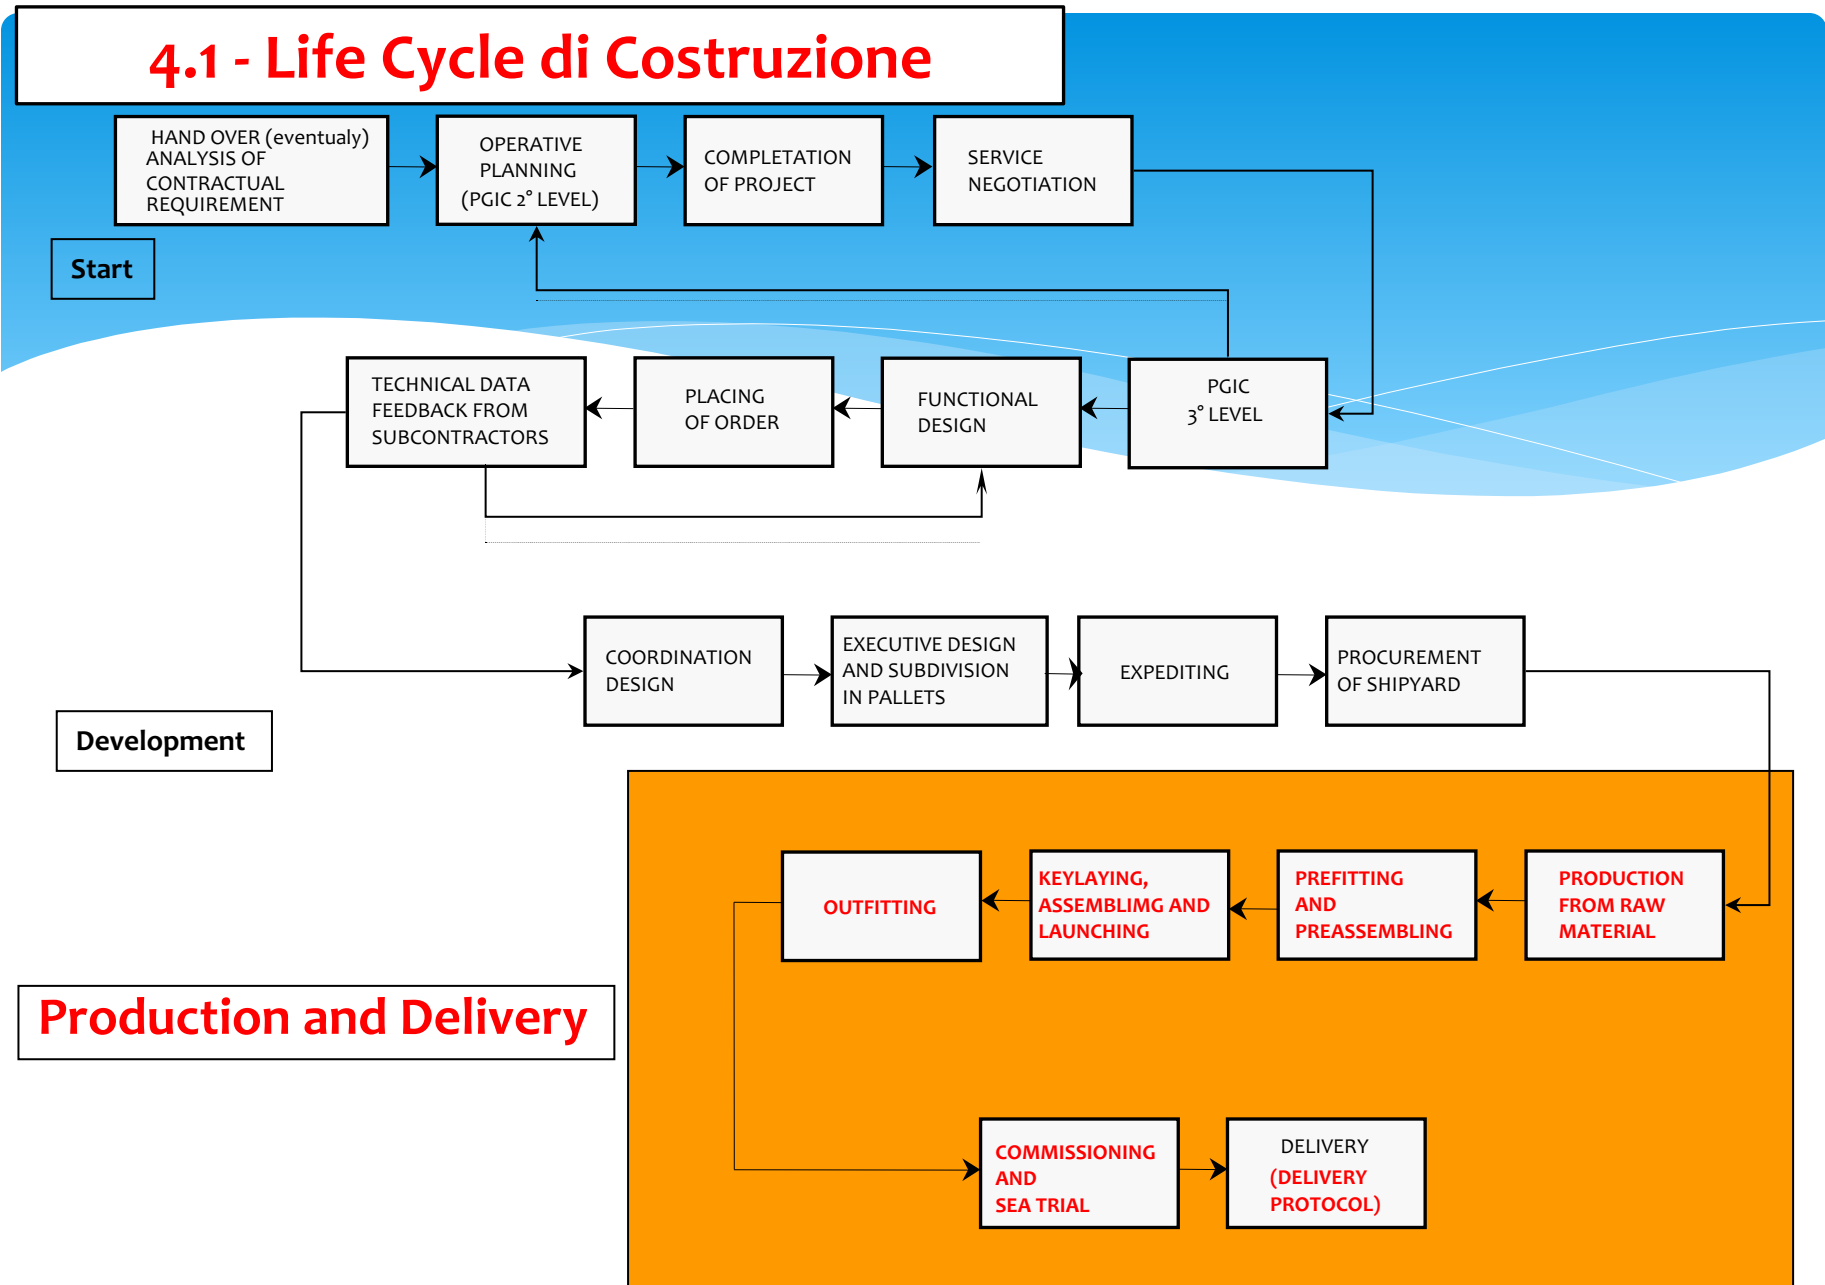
4.1 - Life Cycle di Costruzione

HAND OVER (eventualy) ANALYSIS OF CONTRACTUAL REQUIREMENT

OPERATIVE PLANNING (PGIC 2° LEVEL)

COMPLETATION OF PROJECT

SERVICE NEGOTIATION

Start

TECHNICAL DATA FEEDBACK FROM SUBCONTRACTORS

PLACING OF ORDER

FUNCTIONAL DESIGN

PGIC 3° LEVEL

COORDINATION DESIGN

EXECUTIVE DESIGN AND SUBDIVISION IN PALLETS

EXPEDITING

PROCUREMENT OF SHIPYARD

Development

OUTFITTING

KEYLAYING, ASSEMBLIMG AND LAUNCHING

PREFITTING AND PREASSEMBLING

PRODUCTION FROM RAW MATERIAL

Production and Delivery

COMMISSIONING AND SEA TRIAL

DELIVERY (DELIVERY PROTOCOL)